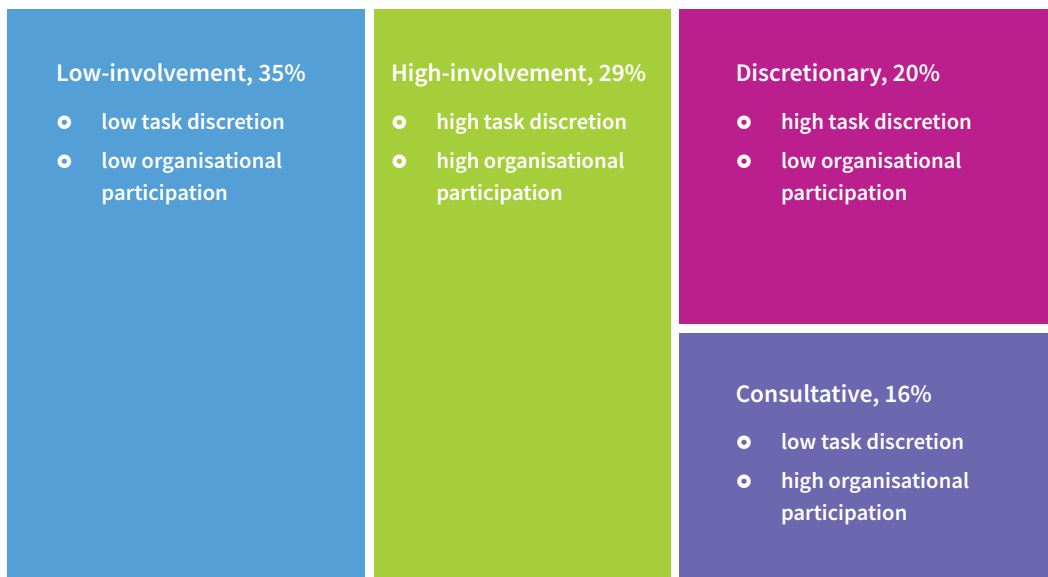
Low-involvement, 35%

- low task discretion
- low organisational participation

High-involvement, 29%

- high task discretion
- high organisational participation

Discretionary, 20%

- high task discretion
- low organisational participation

Consultative, 16%

- low task discretion
- high organisational participation